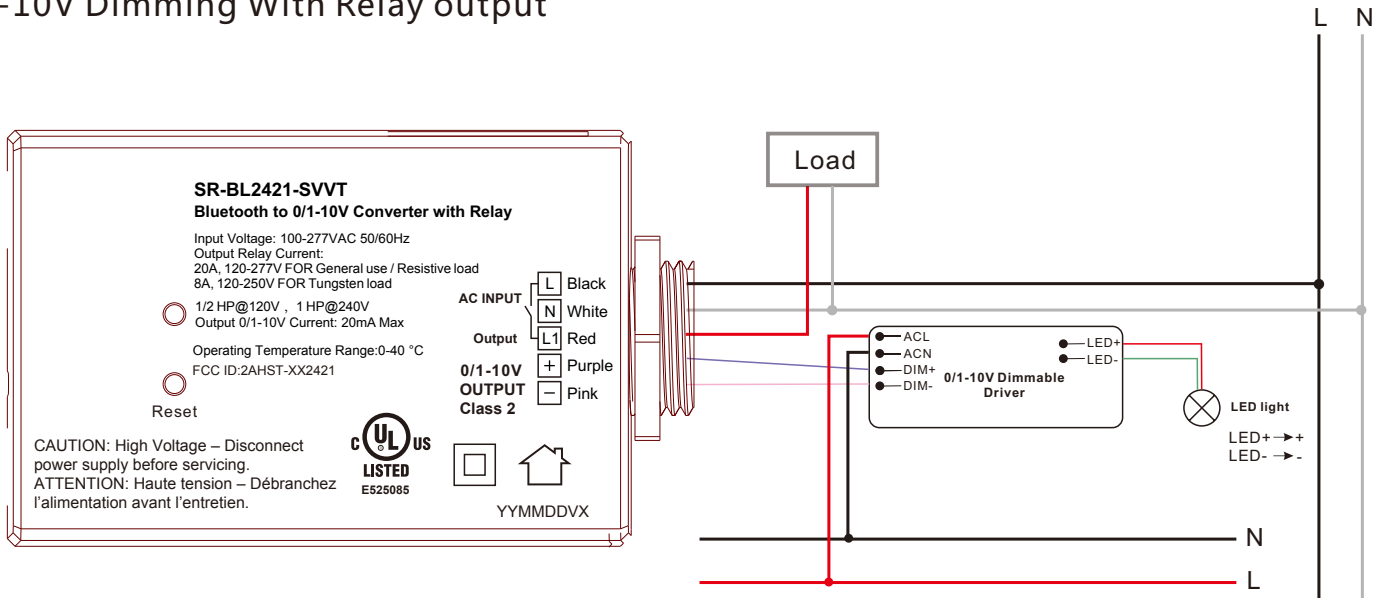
-10V Dimming With Relay output

L N

Load

SR-BL2421-SVVT
Bluetooth to 0/1-10V Converter with Relay

Input Voltage: 100-277VAC 50/60Hz
Output Relay Current:
20A, 120-277V FOR General use / Resistive load
8A, 120-250V FOR Tungsten load

1/2 HP@120V , 1 HP@240V
Output 0/1-10V Current: 20mA Max

Operating Temperature Range:0-40 °C

FCC ID:2AHST-XX2421

Reset

AC INPUT
L Black
N White
Output
L1 Red
0/1-10V OUTPUT Class 2
+ Purple
− Pink

c UL us LISTED E525085

CAUTION: High Voltage – Disconnect power supply before servicing.
ATTENTION: Haute tension – Débranchez l'alimentation avant l'entretien.

YYMMDDVX

ACL
ACN
DIM+
DIM-
0/1-10V Dimmable Driver
LED+
LED-

LED light
LED+ → +
LED- → -

N
L